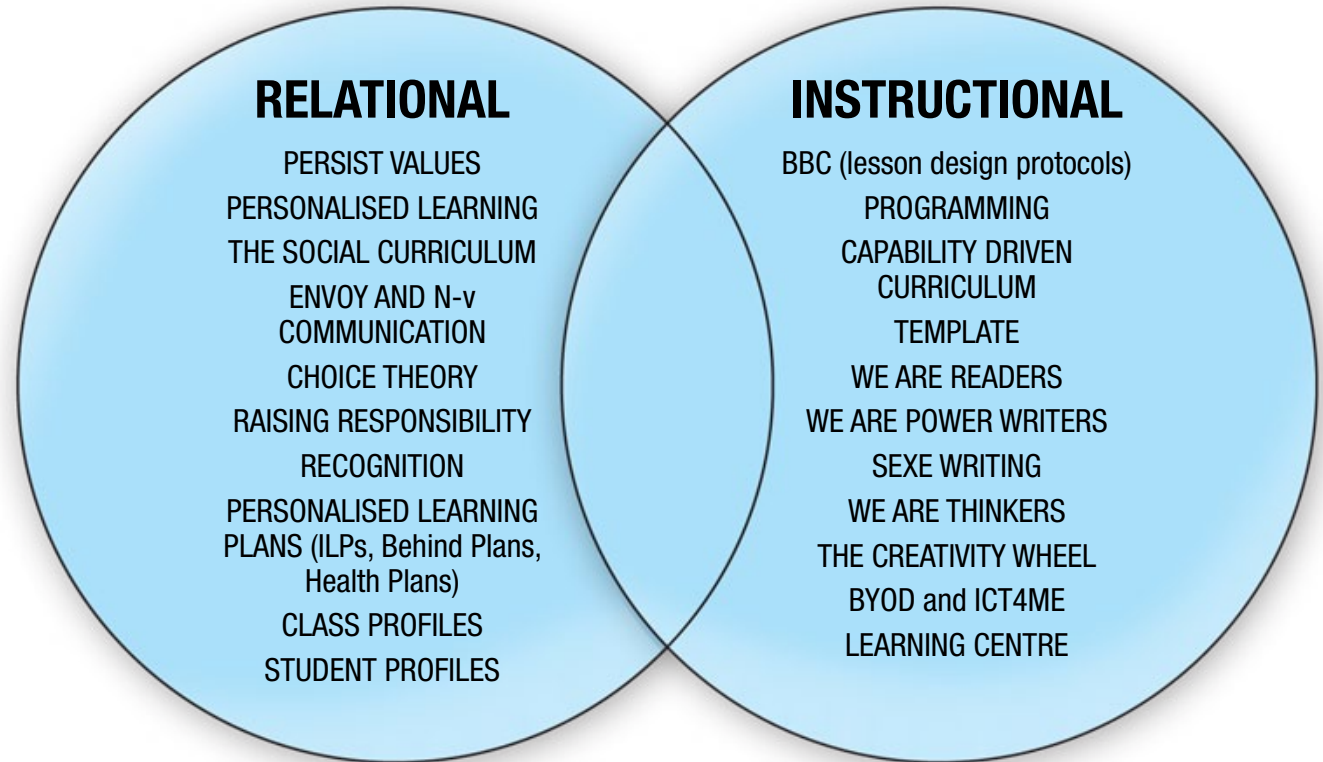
RELATIONAL

PERSIST VALUES
PERSONALISED LEARNING
THE SOCIAL CURRICULUM
ENVOY AND N-v COMMUNICATION
CHOICE THEORY
RAISING RESPONSIBILITY
RECOGNITION
PERSONALISED LEARNING PLANS (ILPs, Behind Plans, Health Plans)
CLASS PROFILES
STUDENT PROFILES

INSTRUCTIONAL

BBC (lesson design protocols)
PROGRAMMING
CAPABILITY DRIVEN CURRICULUM
TEMPLATE
WE ARE READERS
WE ARE POWER WRITERS
SEXE WRITING
WE ARE THINKERS
THE CREATIVITY WHEEL
BYOD and ICT4ME
LEARNING CENTRE